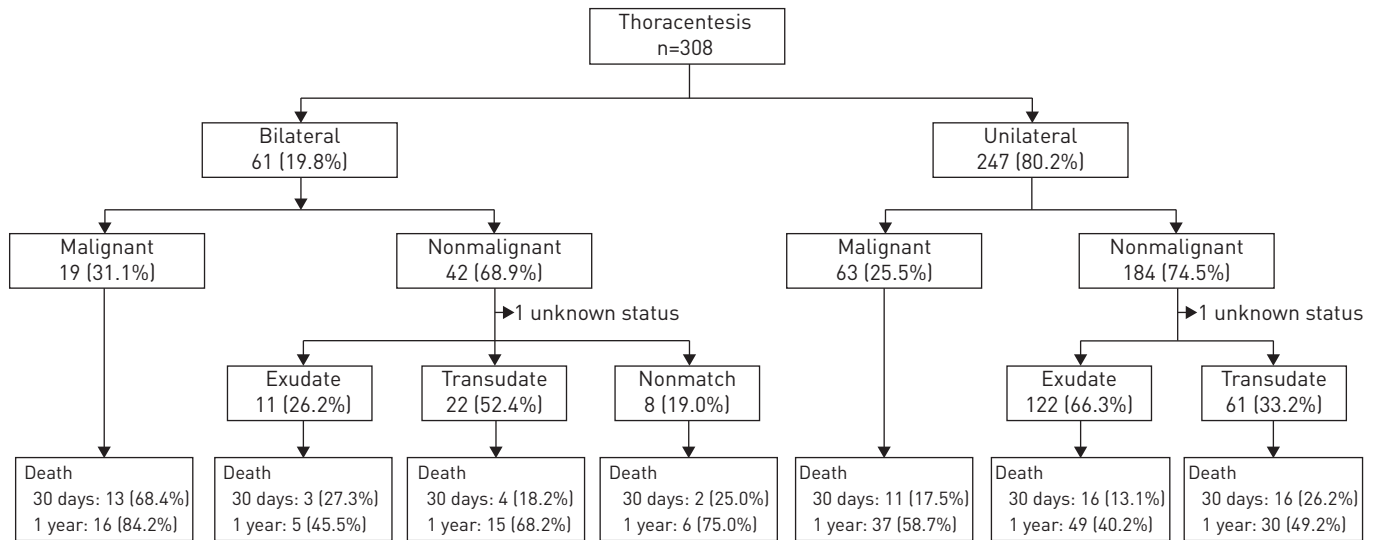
Thoracentesis
n=308

Bilateral
61 (19.8%)

Unilateral
247 (80.2%)

Malignant
19 (31.1%)

Nonmalignant
42 (68.9%)

Malignant
63 (25.5%)

Nonmalignant
184 (74.5%)

1 unknown status

1 unknown status

Exudate
11 (26.2%)

Transudate
22 (52.4%)

Nonmatch
8 (19.0%)

Exudate
122 (66.3%)

Transudate
61 (33.2%)

Death
30 days: 13 (68.4%)
1 year: 16 (84.2%)

Death
30 days: 3 (27.3%)
1 year: 5 (45.5%)

Death
30 days: 4 (18.2%)
1 year: 15 (68.2%)

Death
30 days: 2 (25.0%)
1 year: 6 (75.0%)

Death
30 days: 11 (17.5%)
1 year: 37 (58.7%)

Death
30 days: 16 (13.1%)
1 year: 49 (40.2%)

Death
30 days: 16 (26.2%)
1 year: 30 (49.2%)